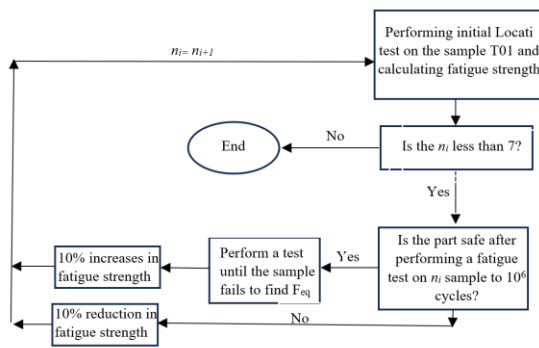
$n_i = n_{i+1}$

Performing initial Locati test on the sample T01 and calculating fatigue strength

End

No

Is the $n_i$ less than 7?

Yes

10% increases in fatigue strength

Perform a test until the sample fails to find F$_{eq}$

Yes

Is the part safe after performing a fatigue test on $n_i$ sample to $10^6$ cycles?

10% reduction in fatigue strength

No